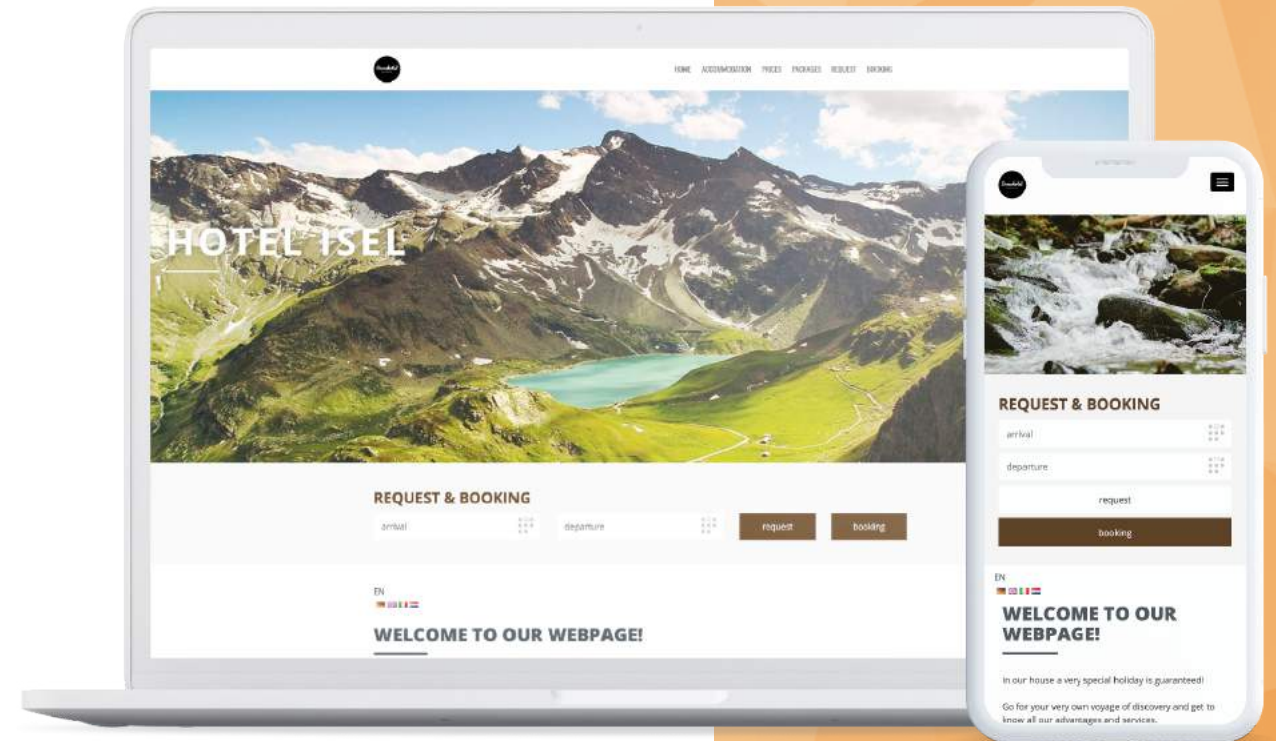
HOME ACCOMMODATION PRICES PACKAGES REQUEST BOOKING

HOTEL ISEL

REQUEST & BOOKING

arrival

departure

request

booking

EN

WELCOME TO OUR WEBPAGE!

REQUEST & BOOKING

arrival

departure

request

booking

EN

WELCOME TO OUR WEBPAGE!

In our house a very special holiday is guaranteed!

Go for your very own voyage of discovery and get to know all our advantages and services.